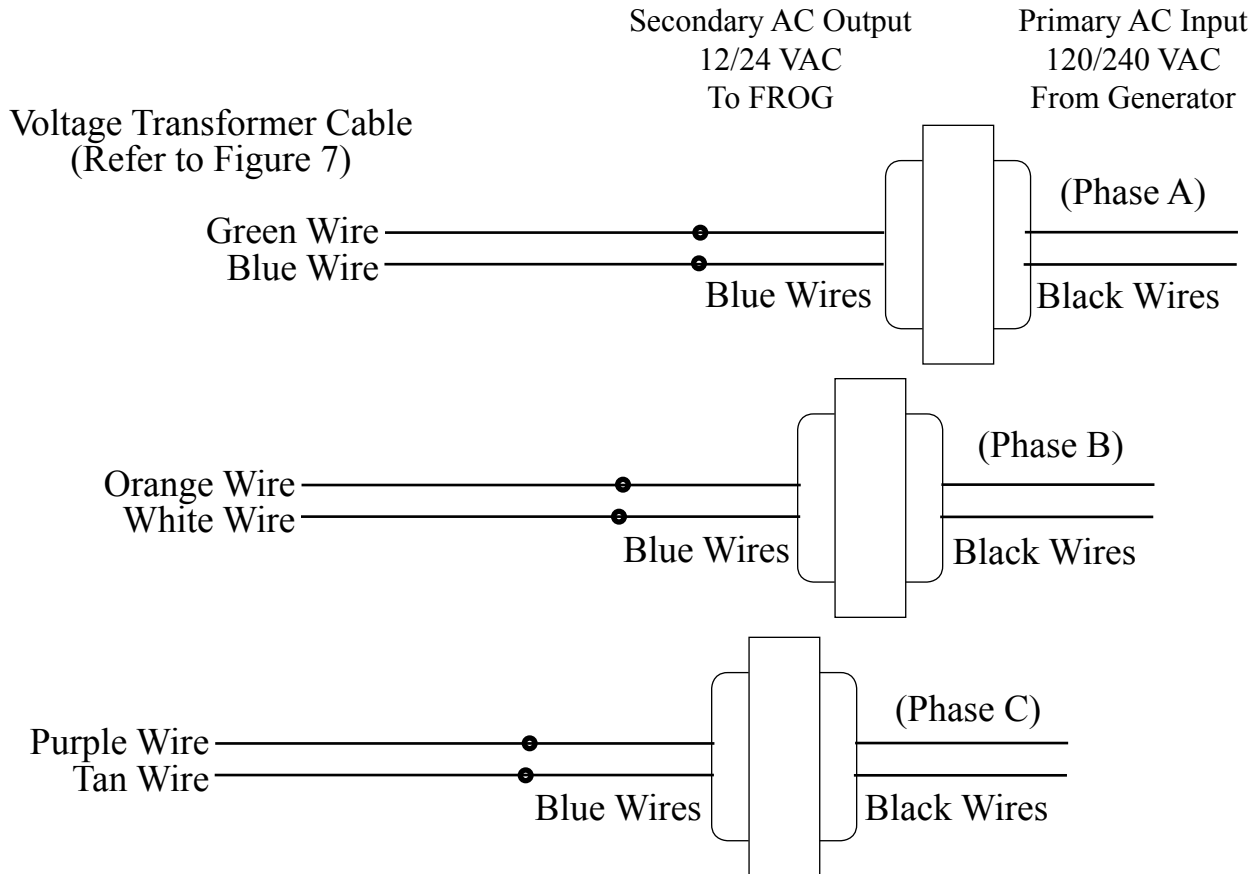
Secondary AC Output
12/24 VAC
To FROG

Primary AC Input
120/240 VAC
From Generator

Voltage Transformer Cable
(Refer to Figure 7)

(Phase A)

Green Wire
Blue Wire

Blue Wires

Black Wires

(Phase B)

Orange Wire
White Wire

Blue Wires

Black Wires

(Phase C)

Purple Wire
Tan Wire

Blue Wires

Black Wires